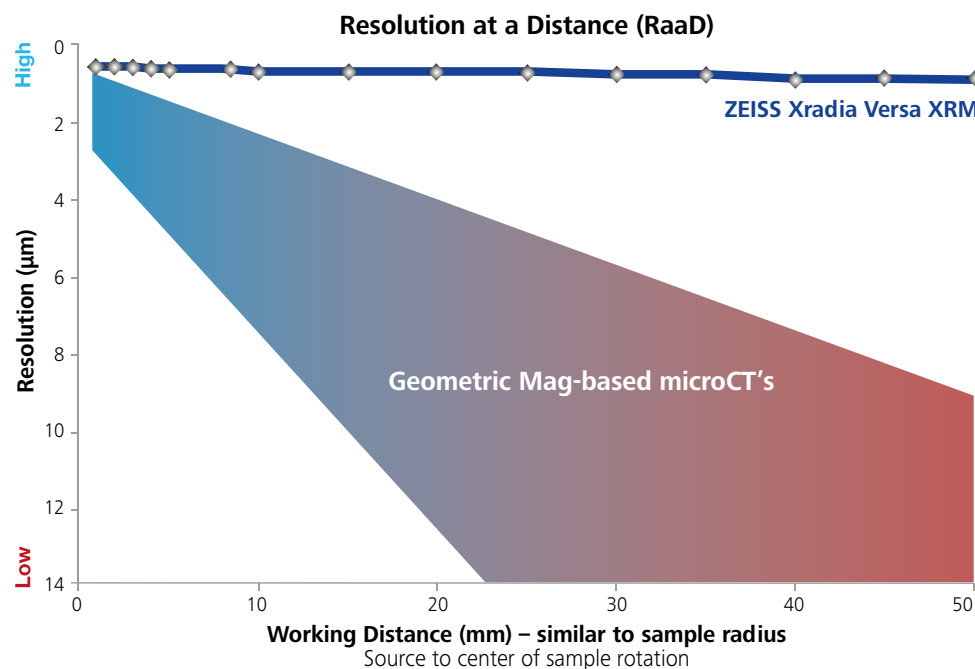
Resolution at a Distance (RaaD)

High

Low

Resolution (µm)

0
2
4
6
8
10
12
14

ZEISS Xradia Versa XRM

Geometric Mag-based microCT's

0
10
20
30
40
50

Working Distance (mm) – similar to sample radius
Source to center of sample rotation